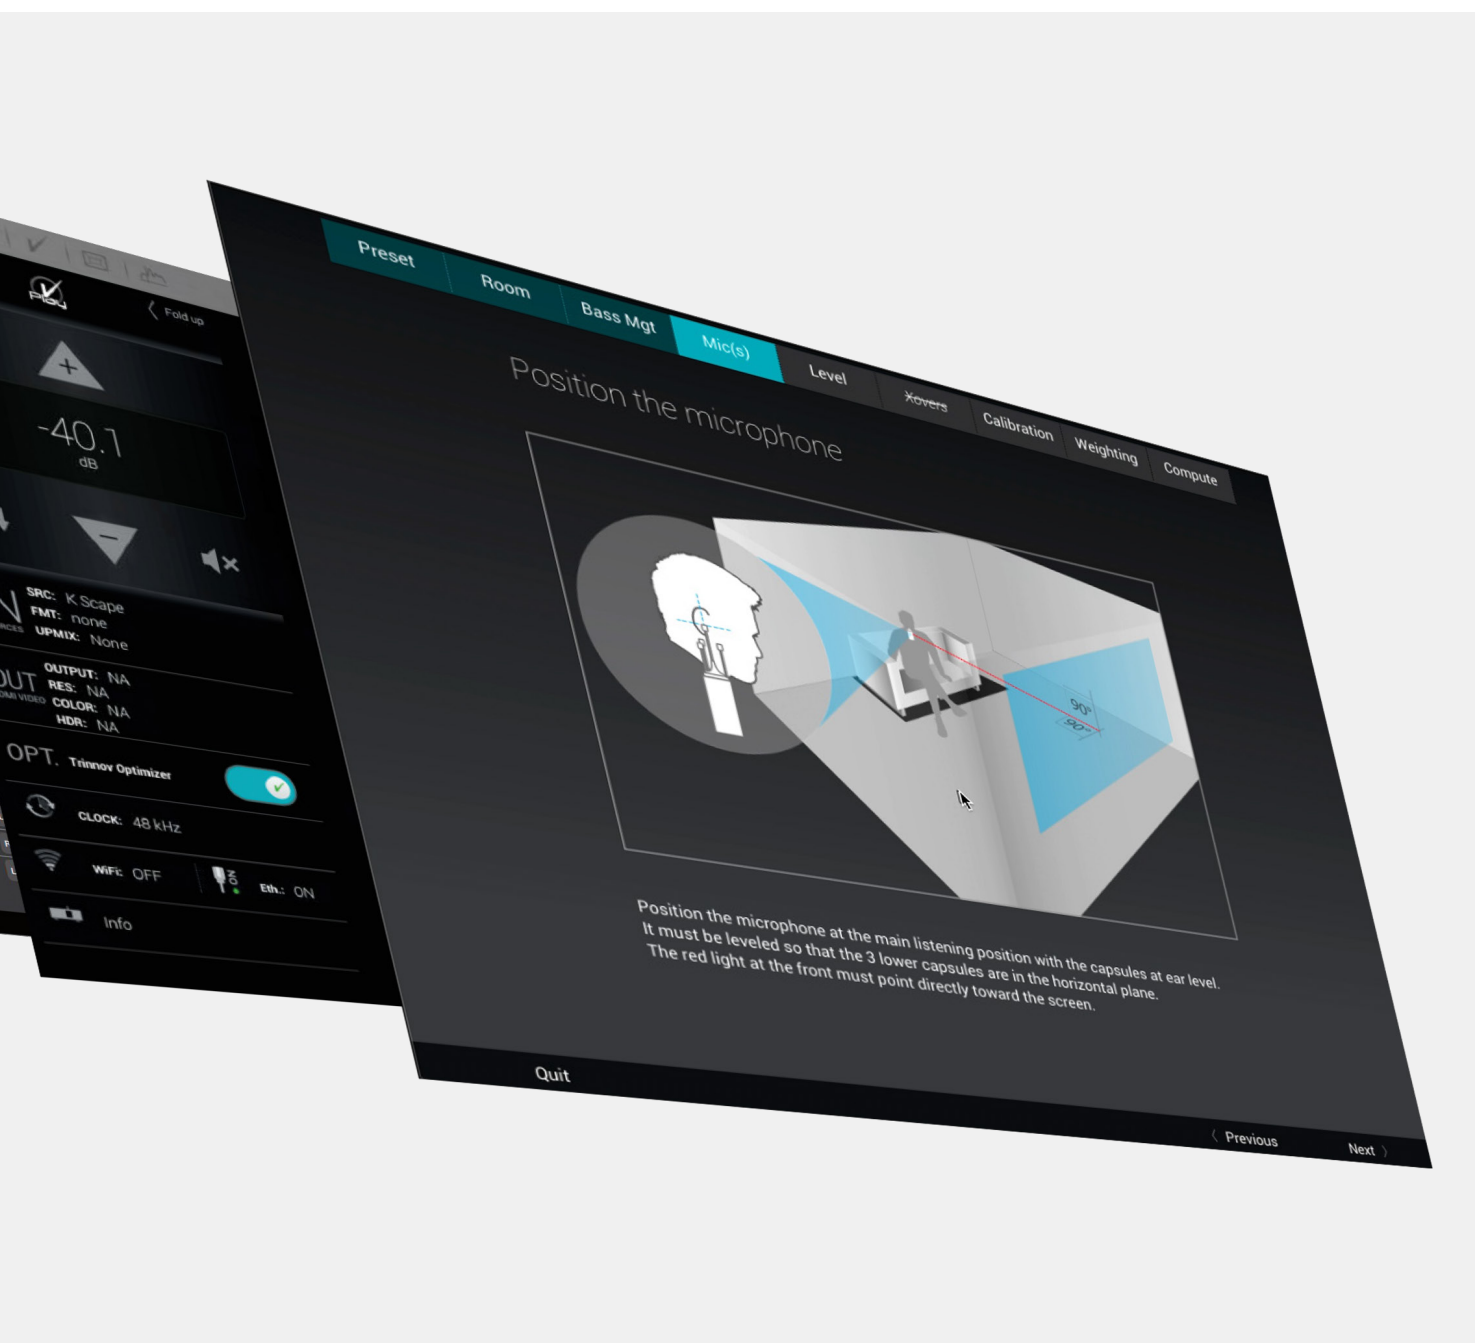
Fold up

+

-40.1
dB

SRC: K Scape
FMT: none
UPMIX: None

OUTPUT: NA
RES: NA
COLOR: NA
HDR: NA

OPT. Trinnov Optimizer

CLOCK: 48 kHz

WiFi: OFF

Eth.: ON

Info

Preset | Room | Bass Mgt | Mic(s) | Level | Xovers | Calibration | Weighting | Compute

Position the microphone

90°
90°

Position the microphone at the main listening position with the capsules at ear level.
It must be leveled so that the 3 lower capsules are in the horizontal plane.
The red light at the front must point directly toward the screen.

Quit

Previous

Next